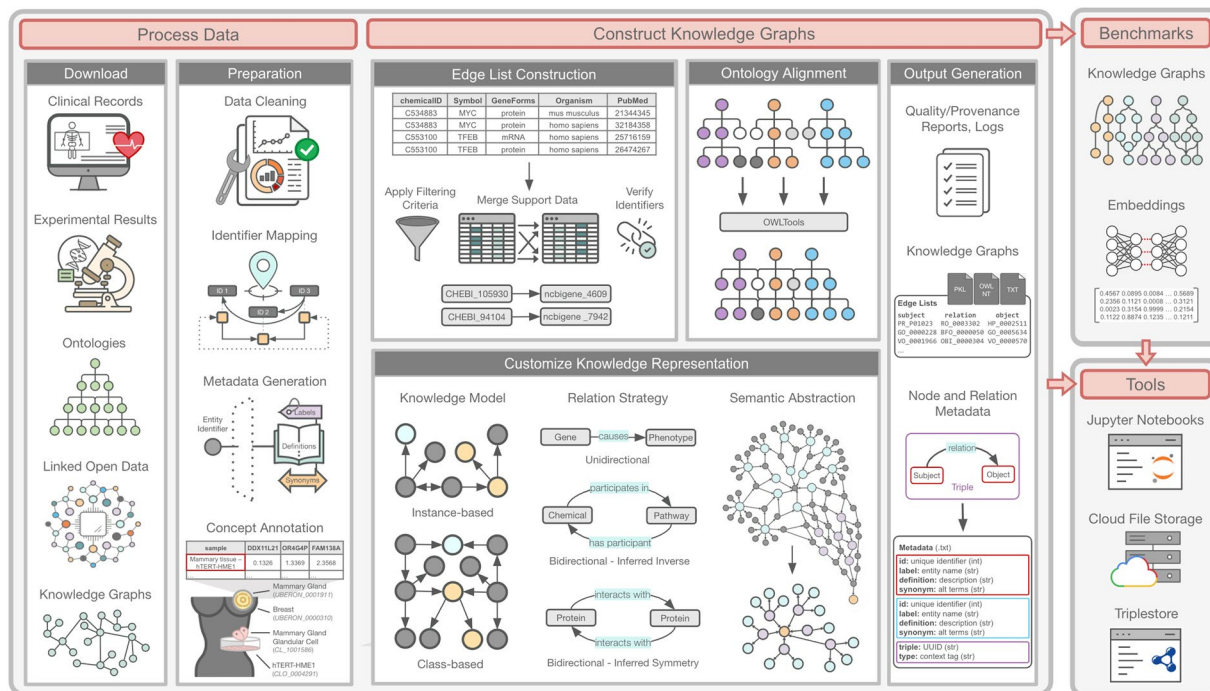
Process Data

Download

Clinical Records

Experimental Results

Ontologies

Linked Open Data

Knowledge Graphs

Preparation

Data Cleaning

Identifier Mapping

ID 1

ID 3

ID 2

Metadata Generation

Entity Identifier

Labels

Definitions

Synonyms

Concept Annotation

| sample | DDX11L21 | OR4G4P | FAM138A |
|---|---|---|---|
| Mammary tissue hTERT-HME1 | 0.1326 | 1.3369 | 2.3568 |

Mammary Gland (UBERON_0001911)

Breast (UBERON_0000310)

Mammary Gland Glandular Cell (CL_1001588)

hTERT-HME1 (CLO_0004291)

Construct Knowledge Graphs

Edge List Construction

| chemicalID | Symbol | GeneForms | Organism | PubMed |
|---|---|---|---|---|
| C534883 | MYC | protein | mus musculus | 21344345 |
| C534883 | MYC | protein | homo sapiens | 32184358 |
| C553100 | TFEB | mRNA | homo sapiens | 25716159 |
| C553100 | TFEB | protein | homo sapiens | 26474267 |

Apply Filtering Criteria

Merge Support Data

Verify Identifiers

CHEBI_105930

ncbigene_4609

CHEBI_94104

ncbigene_7942

Ontology Alignment

OWLTools

Output Generation

Quality/Provenance Reports, Logs

Knowledge Graphs

PKL

OWL NT

TXT

Edge Lists

subject relation object
PR_P01023 RO_0003302 HP_0002511
GO_0000228 BFO_0000050 GO_0005634
VO_0001966 OBI_0000304 VO_0000570
...

Node and Relation Metadata

relation

Subject

Object

Triple

Metadata (.txt)

id: unique identifier (int)
label: entity name (str)
definition: description (str)
synonym: alt terms (str)

id: unique identifier (int)
label: entity name (str)
definition: description (str)
synonym: alt terms (str)

triple: UUID (str)
type: context tag (str)

Customize Knowledge Representation

Knowledge Model

Instance-based

Class-based

Relation Strategy

Gene causes Phenotype

Unidirectional

participates in

Chemical

Pathway

has participant

Bidirectional - Inferred Inverse

interacts with

Protein

Protein

interacts with

Bidirectional - Inferred Symmetry

Semantic Abstraction

Benchmarks

Knowledge Graphs

Embeddings

0.4567 0.0895 0.0084 ... 0.5689
0.2356 0.1121 0.0008 ... 0.3121
0.0023 0.3154 0.9999 ... 0.2154
0.1122 0.8874 0.1235 ... 0.1211

Tools

Jupyter Notebooks

Cloud File Storage

Triplestore